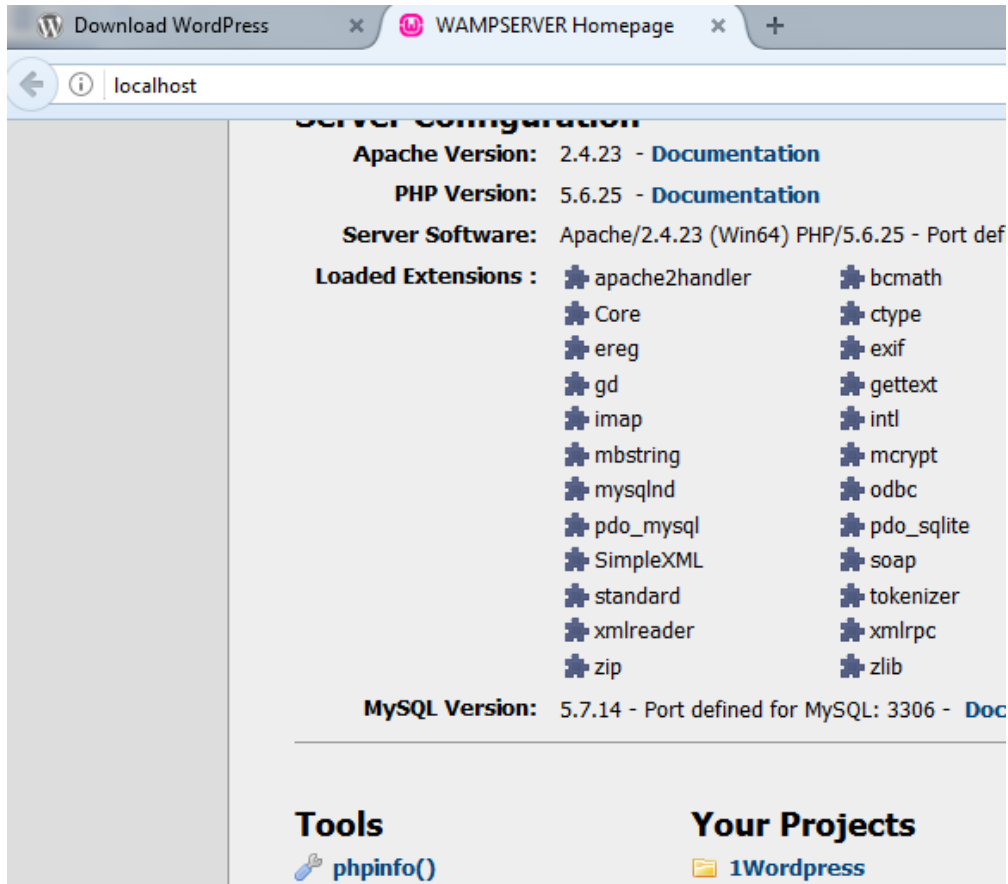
Download WordPress
WAMPSERVER Homepage
localhost

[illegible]

Apache Version: 2.4.23 - Documentation
PHP Version: 5.6.25 - Documentation
Server Software: Apache/2.4.23 (Win64) PHP/5.6.25 - Port def
Loaded Extensions :
apache2handler
bcmath
Core
ctype
ereg
exif
gd
gettext
imap
intl
mbstring
mcrypt
mysqlnd
odbc
pdo_mysql
pdo_sqlite
SimpleXML
soap
standard
tokenizer
xmlreader
xmlrpc
zip
zlib
MySQL Version: 5.7.14 - Port defined for MySQL: 3306 - Doc

Tools
phpinfo()

Your Projects
1Wordpress